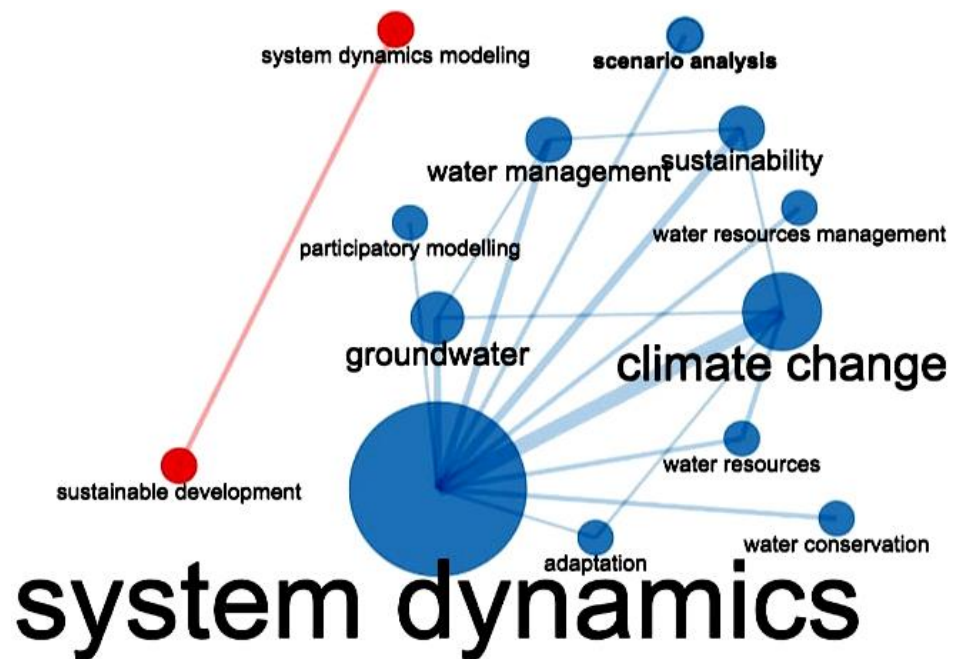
system dynamics modeling
scenario analysis
water management
sustainability
participatory modelling
water resources management
groundwater
climate change
sustainable development
water resources
adaptation
water conservation
system dynamics